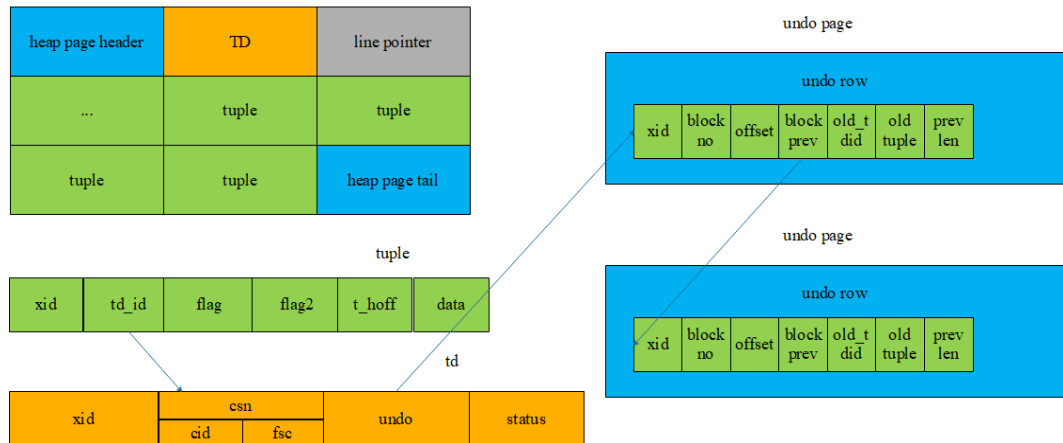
| heap page header | TD | line pointer |
|---|---|---|
| ... | tuple | tuple |
| tuple | tuple | heap page tail |

tuple

| xid | td_id | flag | flag2 | t_hoff | data |
|---|---|---|---|---|---|

td

| xid | csn | | undo | status |
|---|---|---|---|---|
| | cid | fsc | | |

undo page

undo row

| xid | block no | offset | block prev | old_t did | old tuple | prev len |
|---|---|---|---|---|---|---|

undo page

undo row

| xid | block no | offset | block prev | old_t did | old tuple | prev len |
|---|---|---|---|---|---|---|